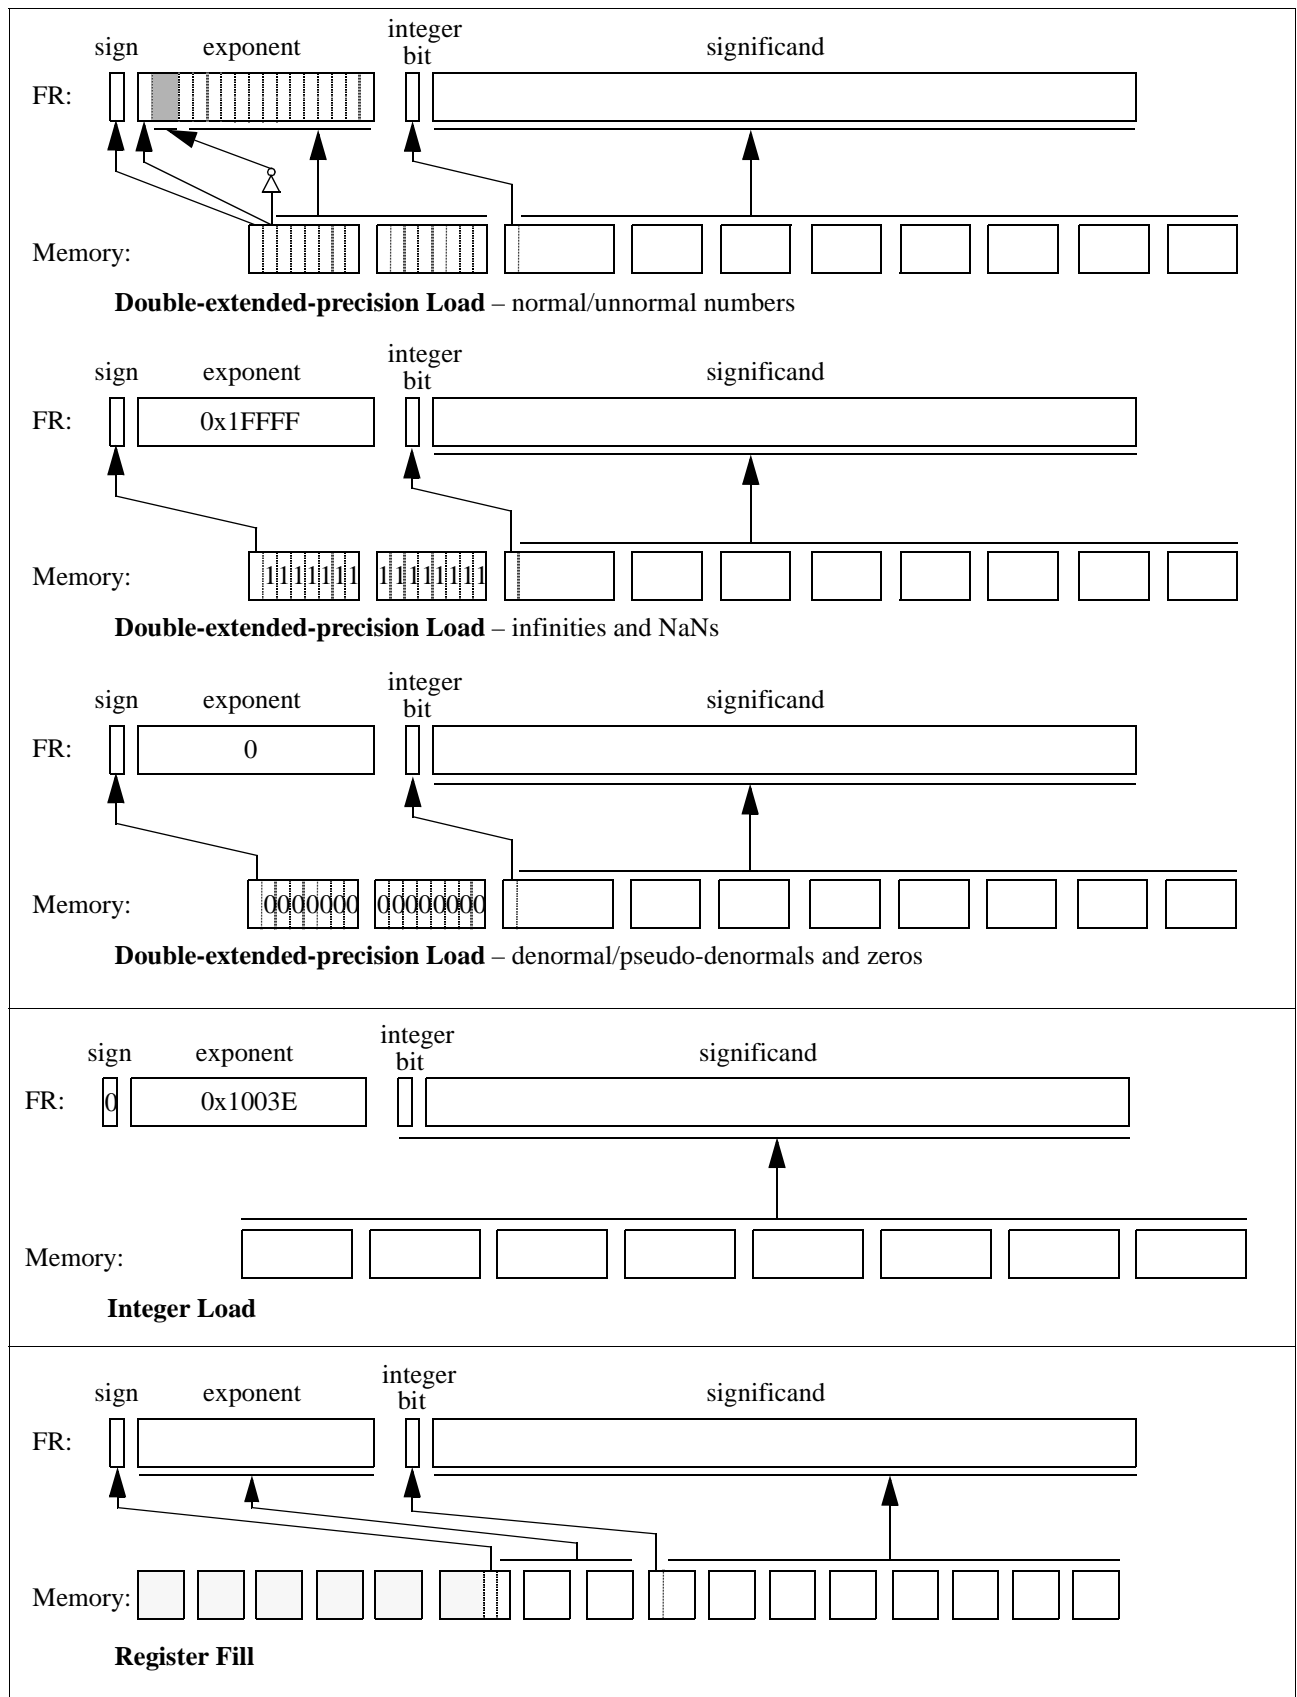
sign exponent integer bit significand

FR:

Memory:

**Double-extended-precision Load** – normal/unnormal numbers

sign exponent integer bit significand

FR: 0x1FFFF

Memory: 1111111 11111111

**Double-extended-precision Load** – infinities and NaNs

sign exponent integer bit significand

FR: 0

Memory: 0000000 00000000

**Double-extended-precision Load** – denormal/pseudo-denormals and zeros

sign exponent integer bit significand

FR: 0 0x1003E

Memory:

**Integer Load**

sign exponent integer bit significand

FR:

Memory:

**Register Fill**